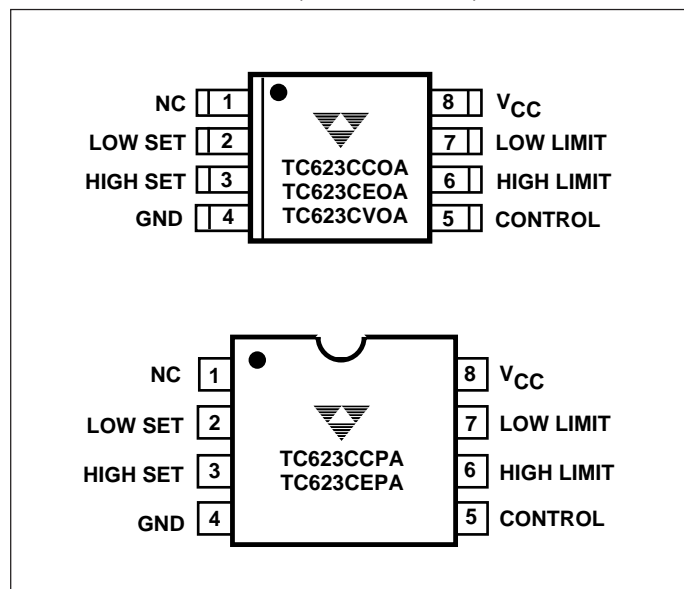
NC 1
LOW SET 2
HIGH SET 3
GND 4

TC623CCOA
TC623CEOA
TC623CVOA

8 $V_{CC}$
7 LOW LIMIT
6 HIGH LIMIT
5 CONTROL

NC 1
LOW SET 2
HIGH SET 3
GND 4

TC623CCPA
TC623CEPA

8 $V_{CC}$
7 LOW LIMIT
6 HIGH LIMIT
5 CONTROL